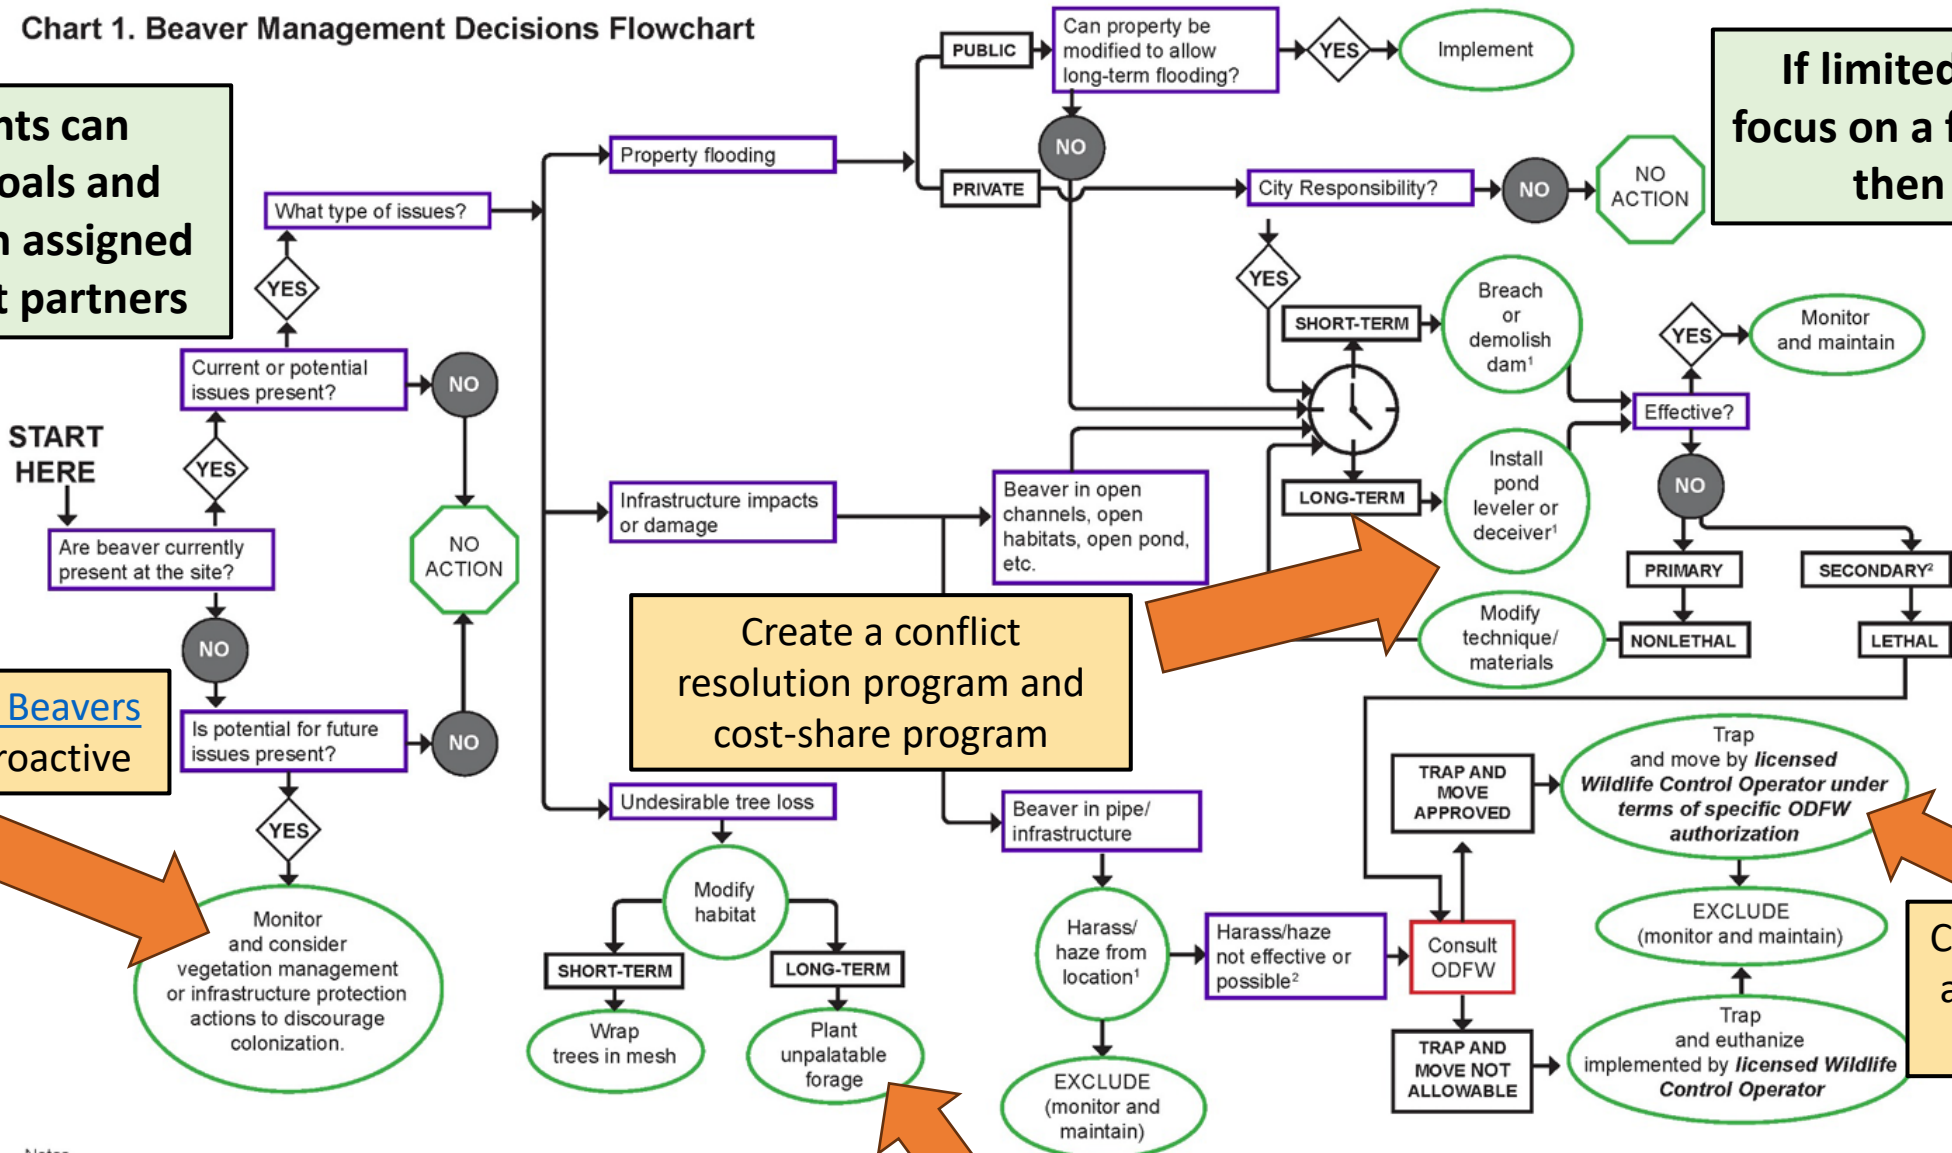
Chart 1. Beaver Management Decisions Flowchart

nts can
oals and
n assigned
t partners

START HERE

Are beaver currently present at the site?

YES

Current or potential issues present?

YES

What type of issues?

NO

NO ACTION

NO

Is potential for future issues present?

NO

YES

Monitor and consider vegetation management or infrastructure protection actions to discourage colonization.

Beavers
roactive

Property flooding

PUBLIC

Can property be modified to allow long-term flooding?

YES

Implement

NO

PRIVATE

City Responsibility?

NO

NO ACTION

YES

SHORT-TERM

Breach or demolish dam¹

LONG-TERM

Install pond leveler or deceiver¹

Modify technique/ materials

YES

Monitor and maintain

Effective?

NO

PRIMARY

NONLETHAL

SECONDARY²

LETHAL

If limited
focus on a
then

Infrastructure impacts or damage

Beaver in open channels, open habitats, open pond, etc.

Create a conflict resolution program and cost-share program

Beaver in pipe/ infrastructure

Harass/ haze from location¹

Harass/haze not effective or possible²

Consult ODFW

EXCLUDE (monitor and maintain)

TRAP AND MOVE APPROVED

Trap and move by licensed Wildlife Control Operator under terms of specific ODFW authorization

EXCLUDE (monitor and maintain)

TRAP AND MOVE NOT ALLOWABLE

Trap and euthanize implemented by licensed Wildlife Control Operator

Undesirable tree loss

Modify habitat

SHORT-TERM

Wrap trees in mesh

LONG-TERM

Plant unpalatable forage

C
a